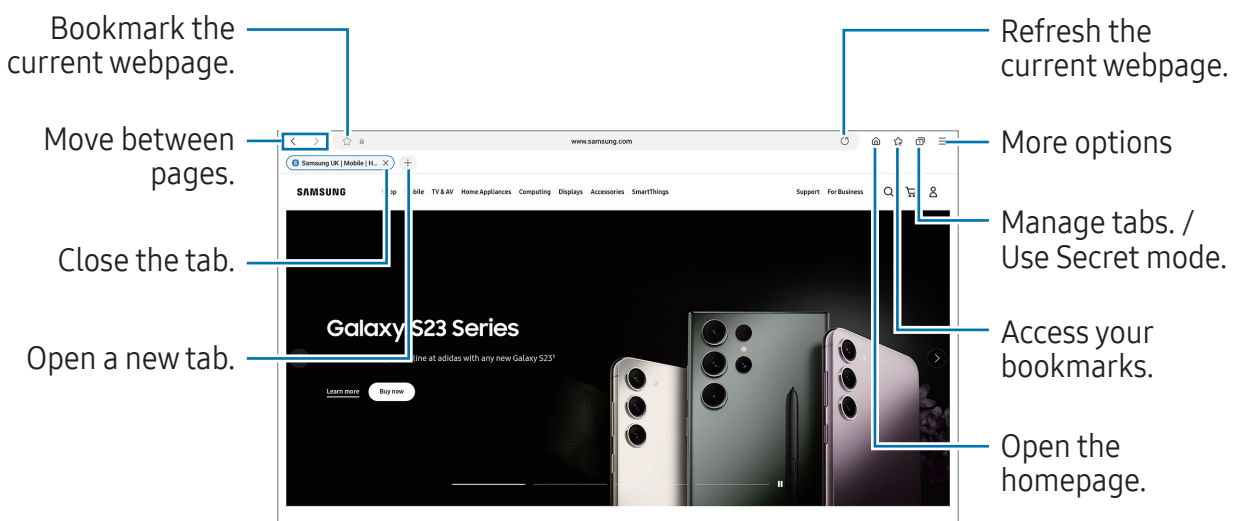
Bookmark the current webpage.

Move between pages.

Close the tab.

Open a new tab.

Refresh the current webpage.

More options

Manage tabs. / Use Secret mode.

Access your bookmarks.

Open the homepage.

www.samsung.com

Samsung UK | Mobile | H...

SAMSUNG

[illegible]p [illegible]bile TV & AV Home Appliances Computing Displays Accessories SmartThings

Support For Business

Galaxy S23 Series

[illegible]line at adidas with any new Galaxy S23¹

Learn more

Buy now